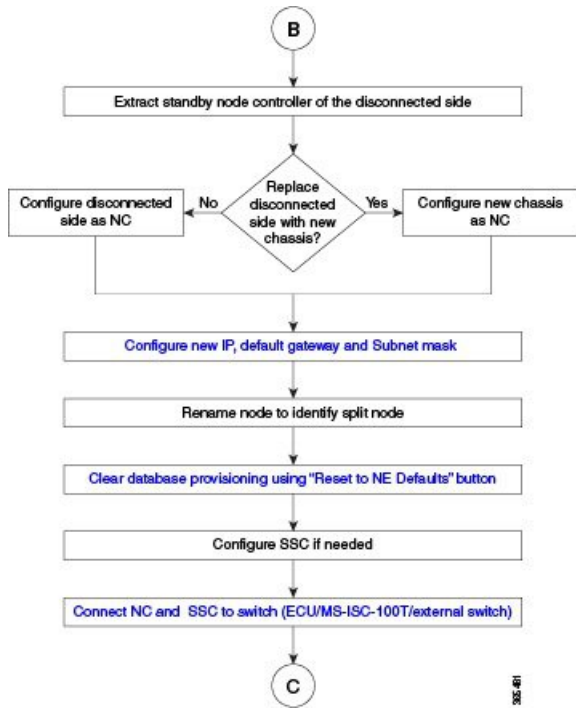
B

Extract standby node controller of the disconnected side

Replace disconnected side with new chassis?

No

Configure disconnected side as NC

Yes

Configure new chassis as NC

Configure new IP, default gateway and Subnet mask

Rename node to identify split node

Clear database provisioning using "Reset to NE Defaults" button

Configure SSC if needed

Connect NC and SSC to switch (ECU/MS-ISC-100T/external switch)

C

385481